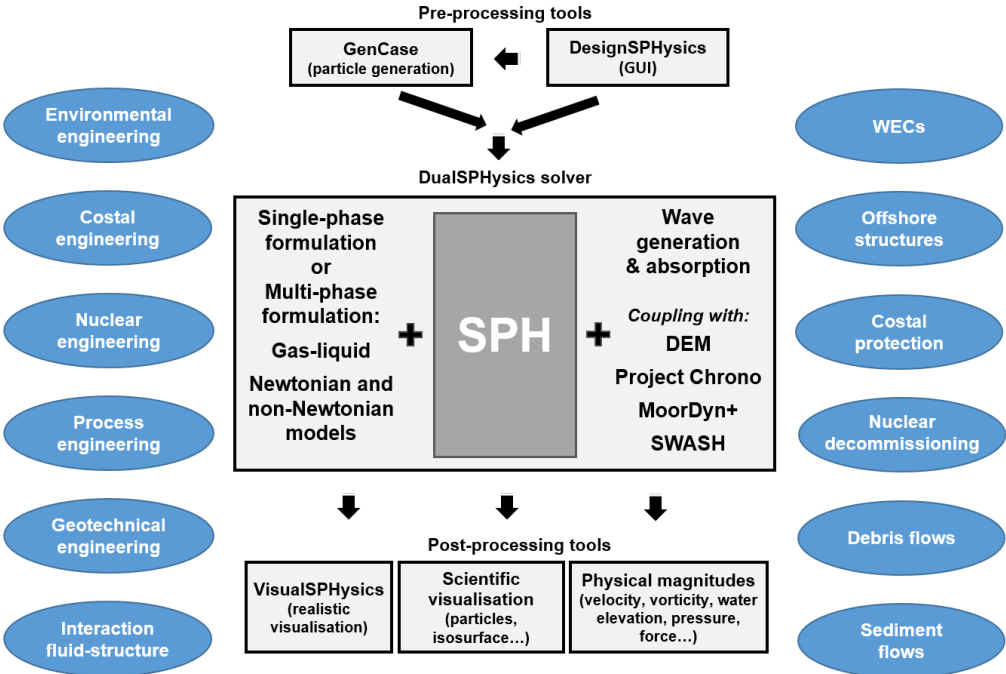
Pre-processing tools

GenCase
(particle generation)

DesignSPHysics
(GUI)

Environmental engineering

WECs

DualSPHysics solver

Costal engineering

Offshore structures

Nuclear engineering

Costal protection

Process engineering

Nuclear decommissioning

Single-phase formulation or Multi-phase formulation:
Gas-liquid
Newtonian and non-Newtonian models

+

SPH

+

Wave generation & absorption
*Coupling with:*
DEM
Project Chrono
MoorDyn+
SWASH

Geotechnical engineering

Debris flows

Post-processing tools

Interaction fluid-structure

Sediment flows

VisualSPHysics
(realistic visualisation)

Scientific visualisation
(particles, isosurface…)

Physical magnitudes
(velocity, vorticity, water elevation, pressure, force…)